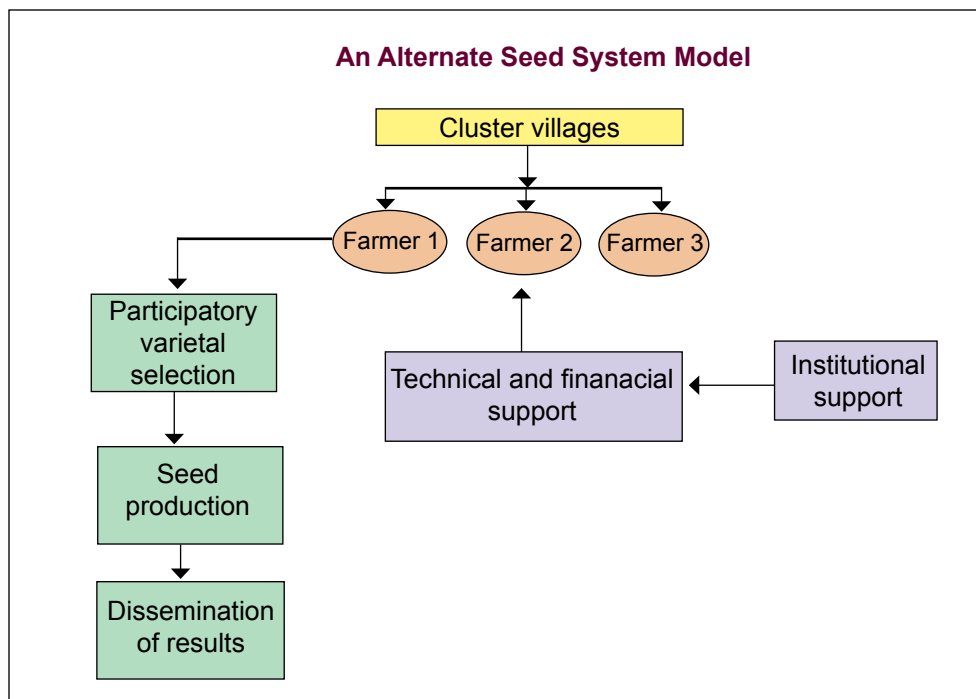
An Alternate Seed System Model

Cluster villages

Farmer 1

Farmer 2

Farmer 3

Participatory varietal selection

Seed production

Dissemination of results

Technical and finanacial support

Institutional support